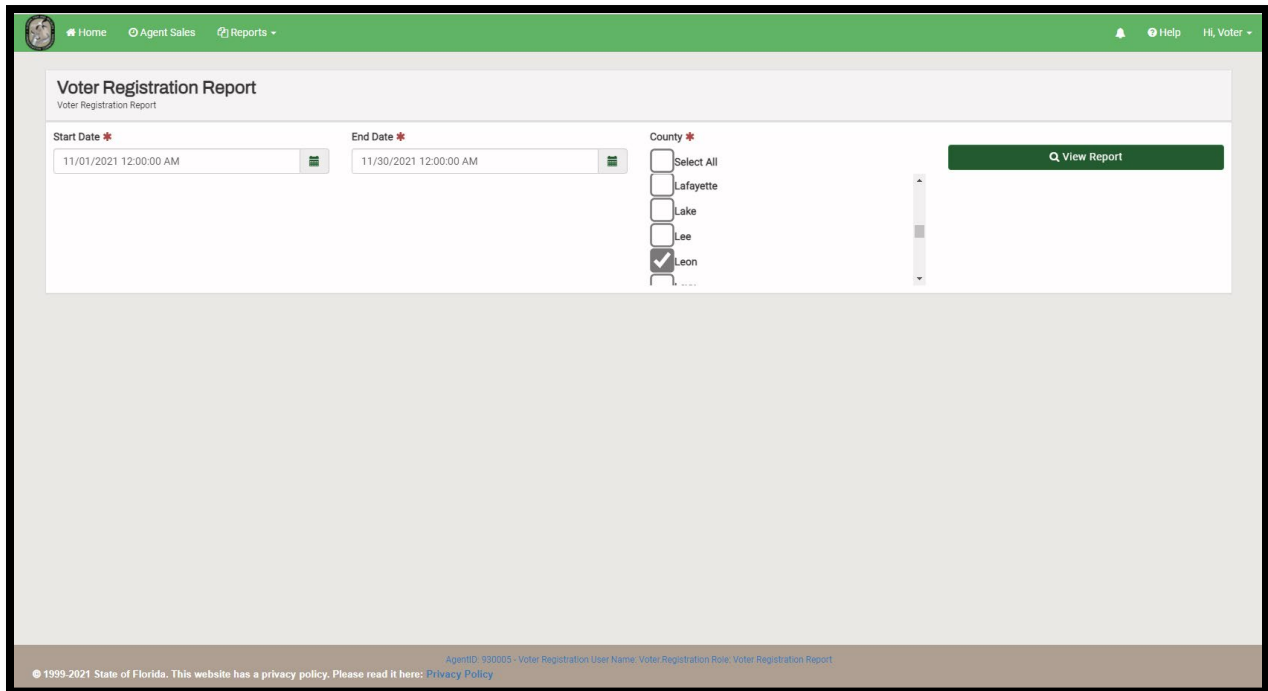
Home Agent Sales Reports

Help Hi, Voter

Voter Registration Report
Voter Registration Report

Start Date *
11/01/2021 12:00:00 AM

End Date *
11/30/2021 12:00:00 AM

County *
Select All
Lafayette
Lake
Lee
Leon

View Report

AgentID: 930005 - Voter Registration User Name: Voter Registration Role: Voter Registration Report

© 1999-2021 State of Florida. This website has a privacy policy. Please read it here: Privacy Policy